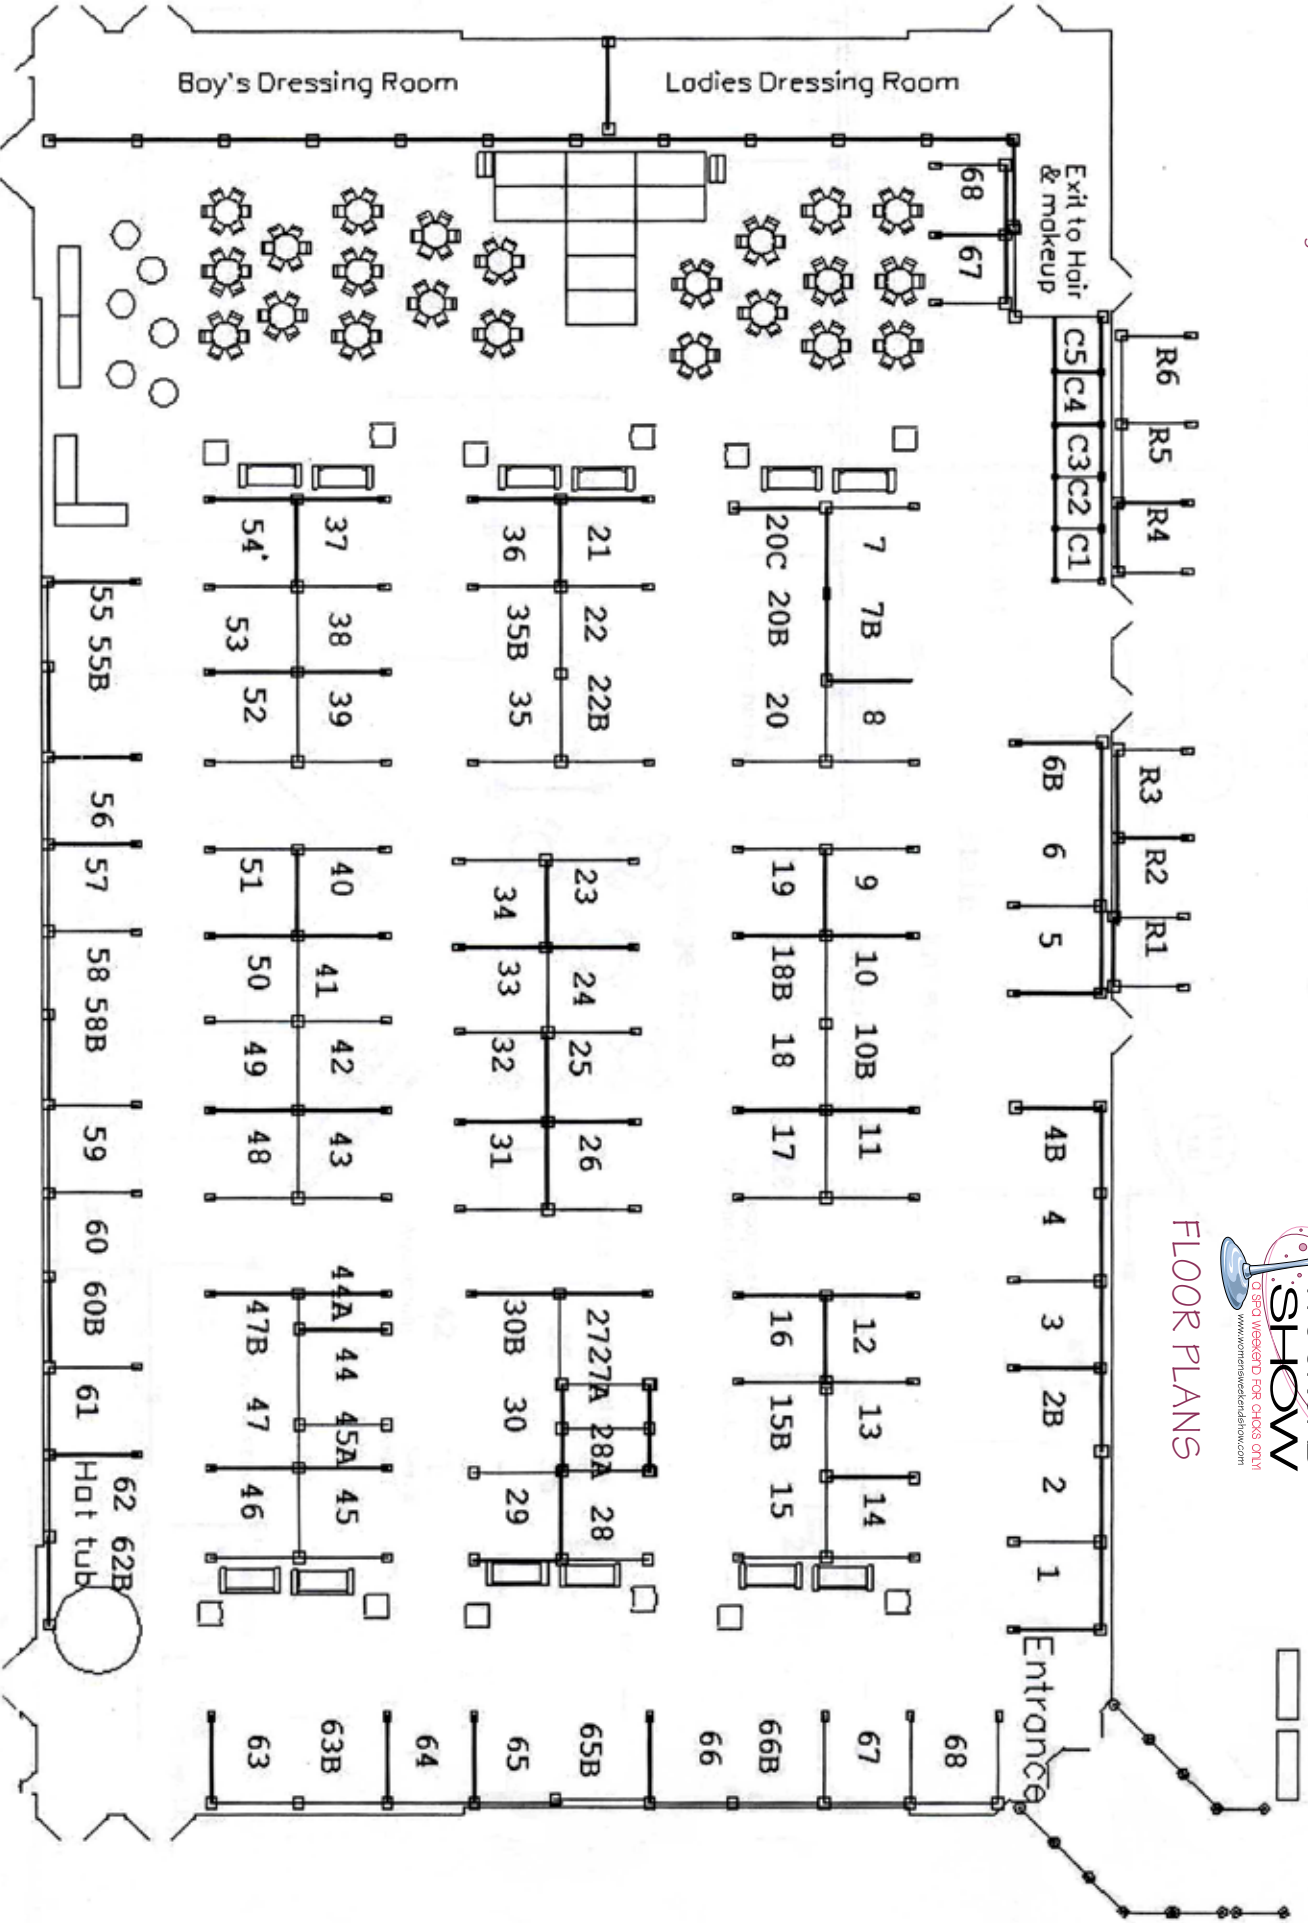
Boy's Dressing Room

Ladies Dressing Room

Exit to Hair & makeup

68 67

R6 R5 R4

C5 C4 C3 C2 C1

54' 37 53 38 52 39

36 21 35B 22 35 22B

20C 7 20B 7B 20 8

55 55B

6B 6 5

R3 R2 R1

51 40 50 41 49 42 48 43

34 23 33 24 32 25 31 26

19 9 18B 10 18 10B 17 11

56 57 58 58B 59 60 60B 61

4B 4 3 2B 2 1

44A 47B 44 47 45A 46 45

30B 2727A 30 28A 29 28

16 12 15B 13 15 14

62 62B Hot tub

Entrance

63 63B 64 65 65B 66 66B 67 68

SHOW
a spa weekend for chicks only
www.womensweekendshow.com

FLOOR PLANS